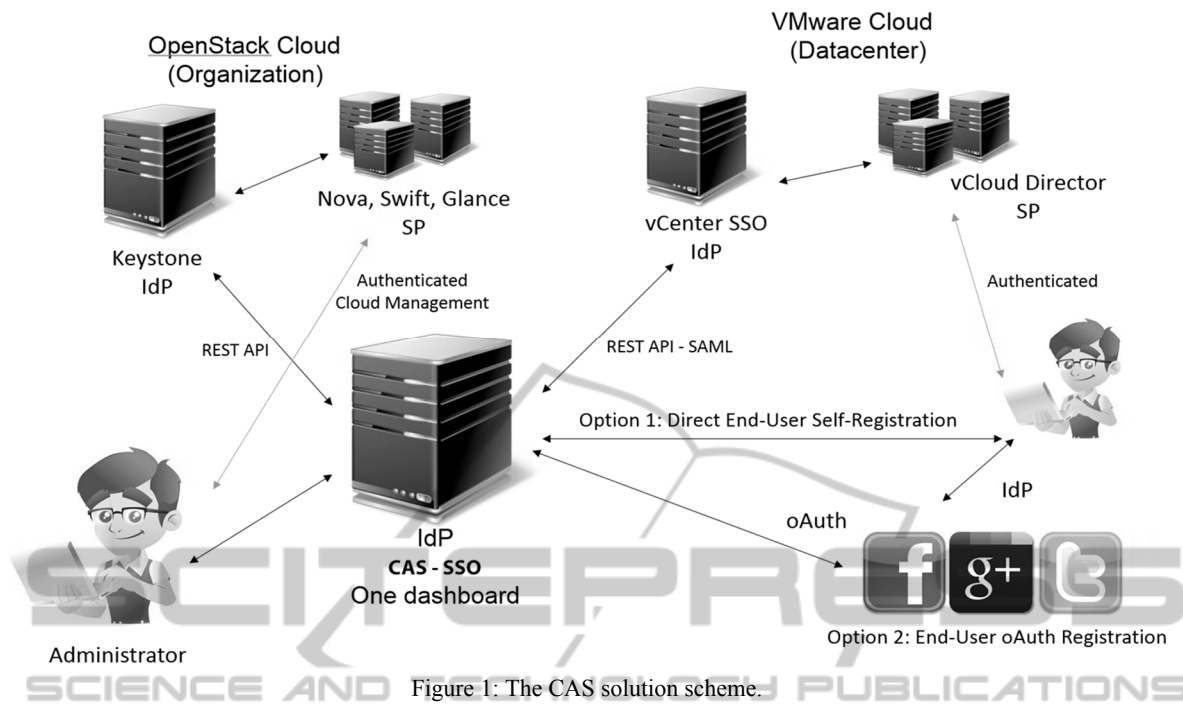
OpenStack Cloud
(Organization)

VMware Cloud
(Datacenter)

Nova, Swift, Glance
SP

Keystone
IdP

vCenter SSO
IdP

vCloud Director
SP

Authenticated
Cloud Management

Authenticated

REST API

REST API - SAML

Option 1: Direct End-User Self-Registration

IdP

oAuth

IdP
CAS - SSO
One dashboard

f g+

Option 2: End-User oAuth Registration

Administrator

SCIENCE AND TECHNOLOGY PUBLICATIONS

Figure 1: The CAS solution scheme.